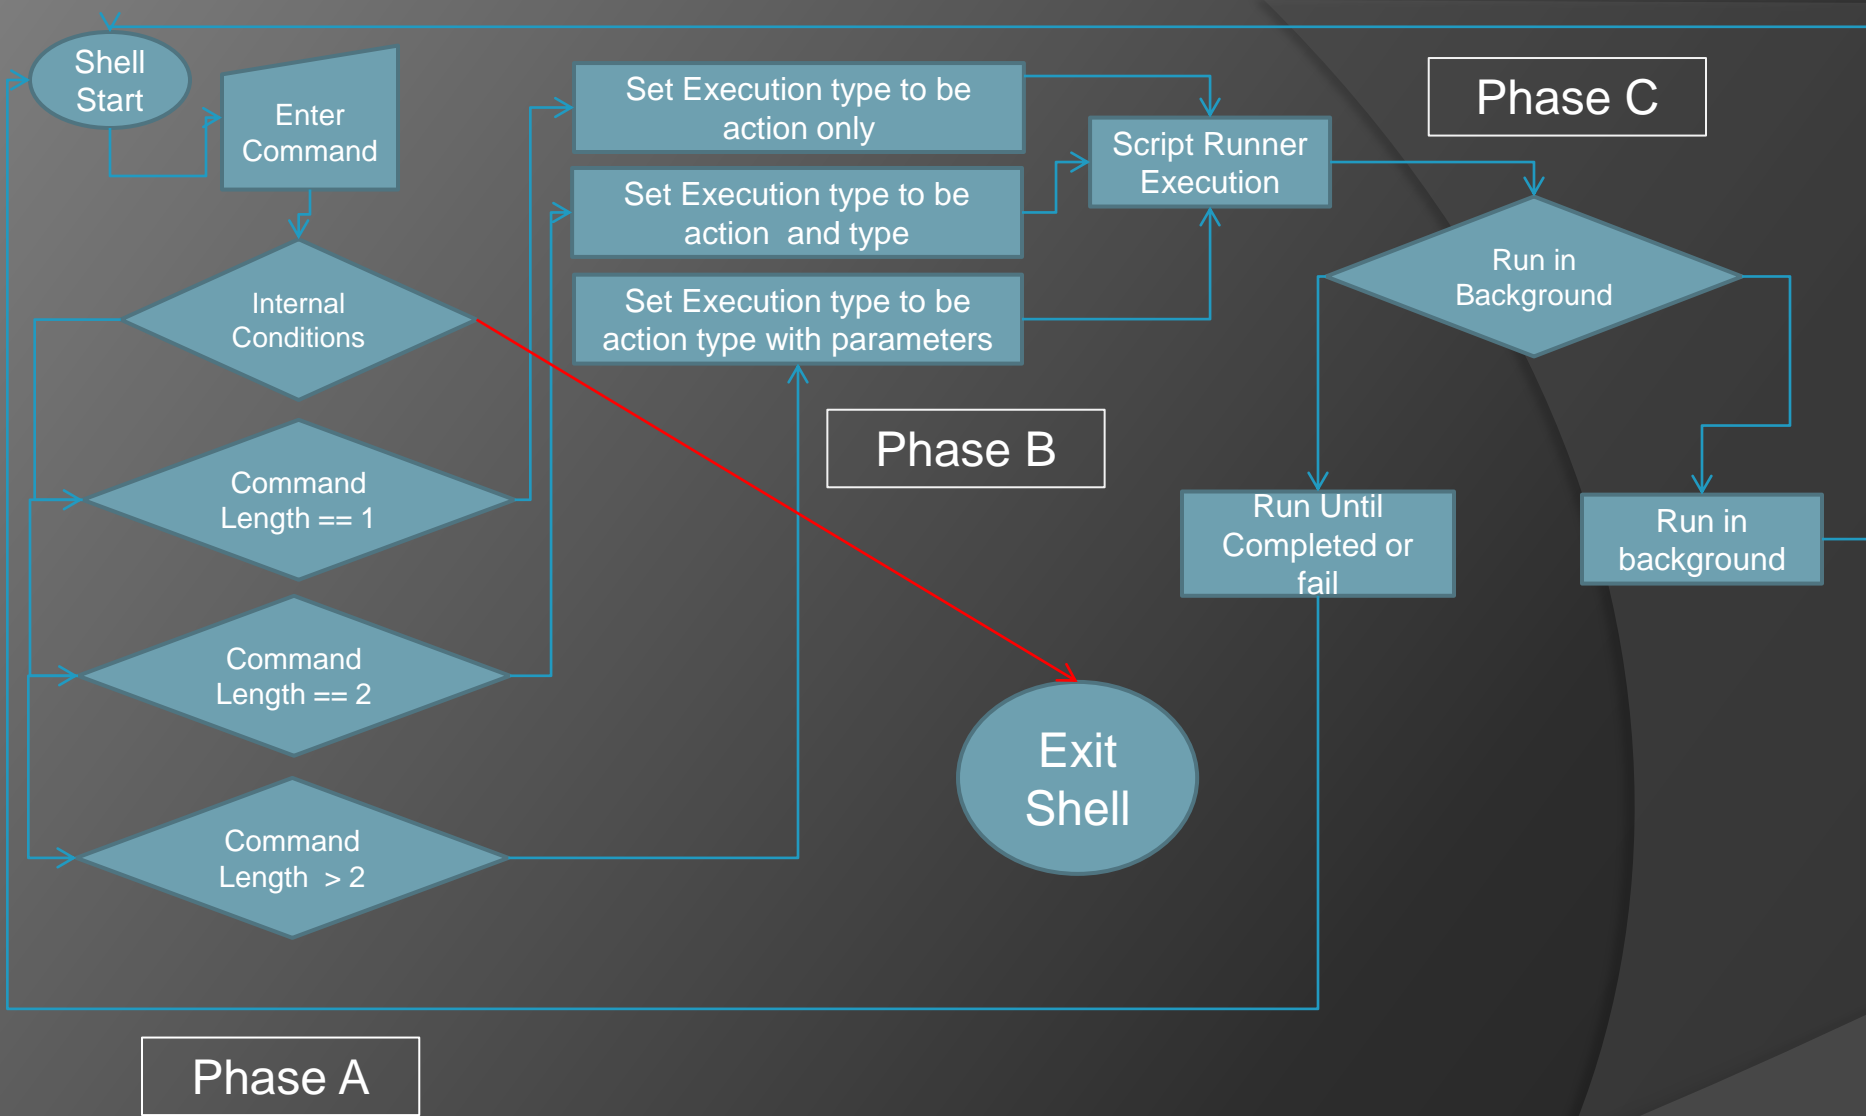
Shell Start

Enter Command

Internal Conditions

Command Length == 1

Command Length == 2

Command Length > 2

Set Execution type to be action only

Set Execution type to be action and type

Set Execution type to be action type with parameters

Script Runner Execution

Phase C

Run in Background

Phase B

Run Until Completed or fail

Run in background

Exit Shell

Phase A